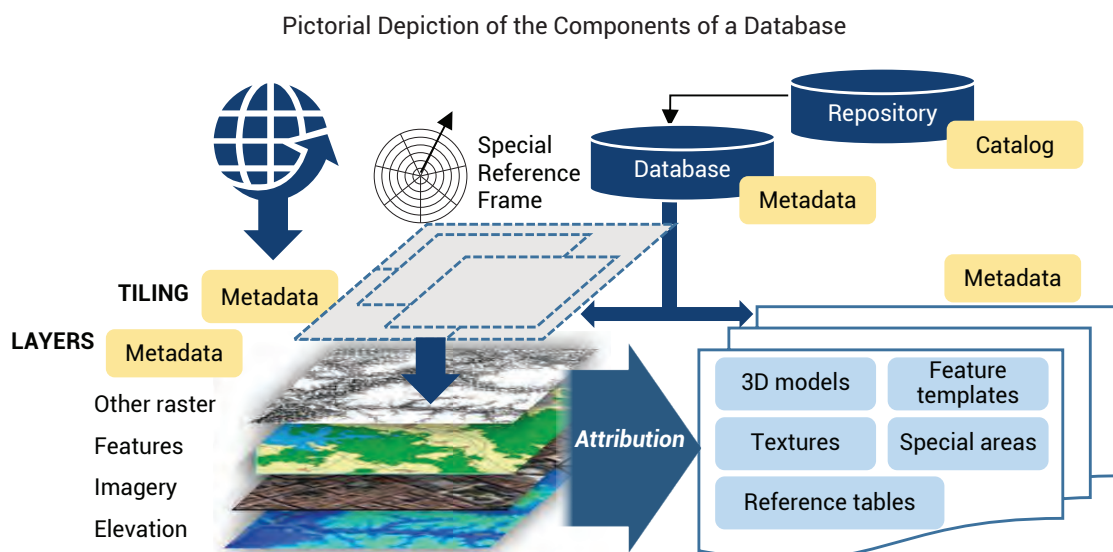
Pictorial Depiction of the Components of a Database

Repository

Catalog

Database

Metadata

Special Reference Frame

TILING

Metadata

Metadata

LAYERS

Metadata

Other raster

Features

Imagery

Elevation

Attribution

3D models

Feature templates

Textures

Special areas

Reference tables